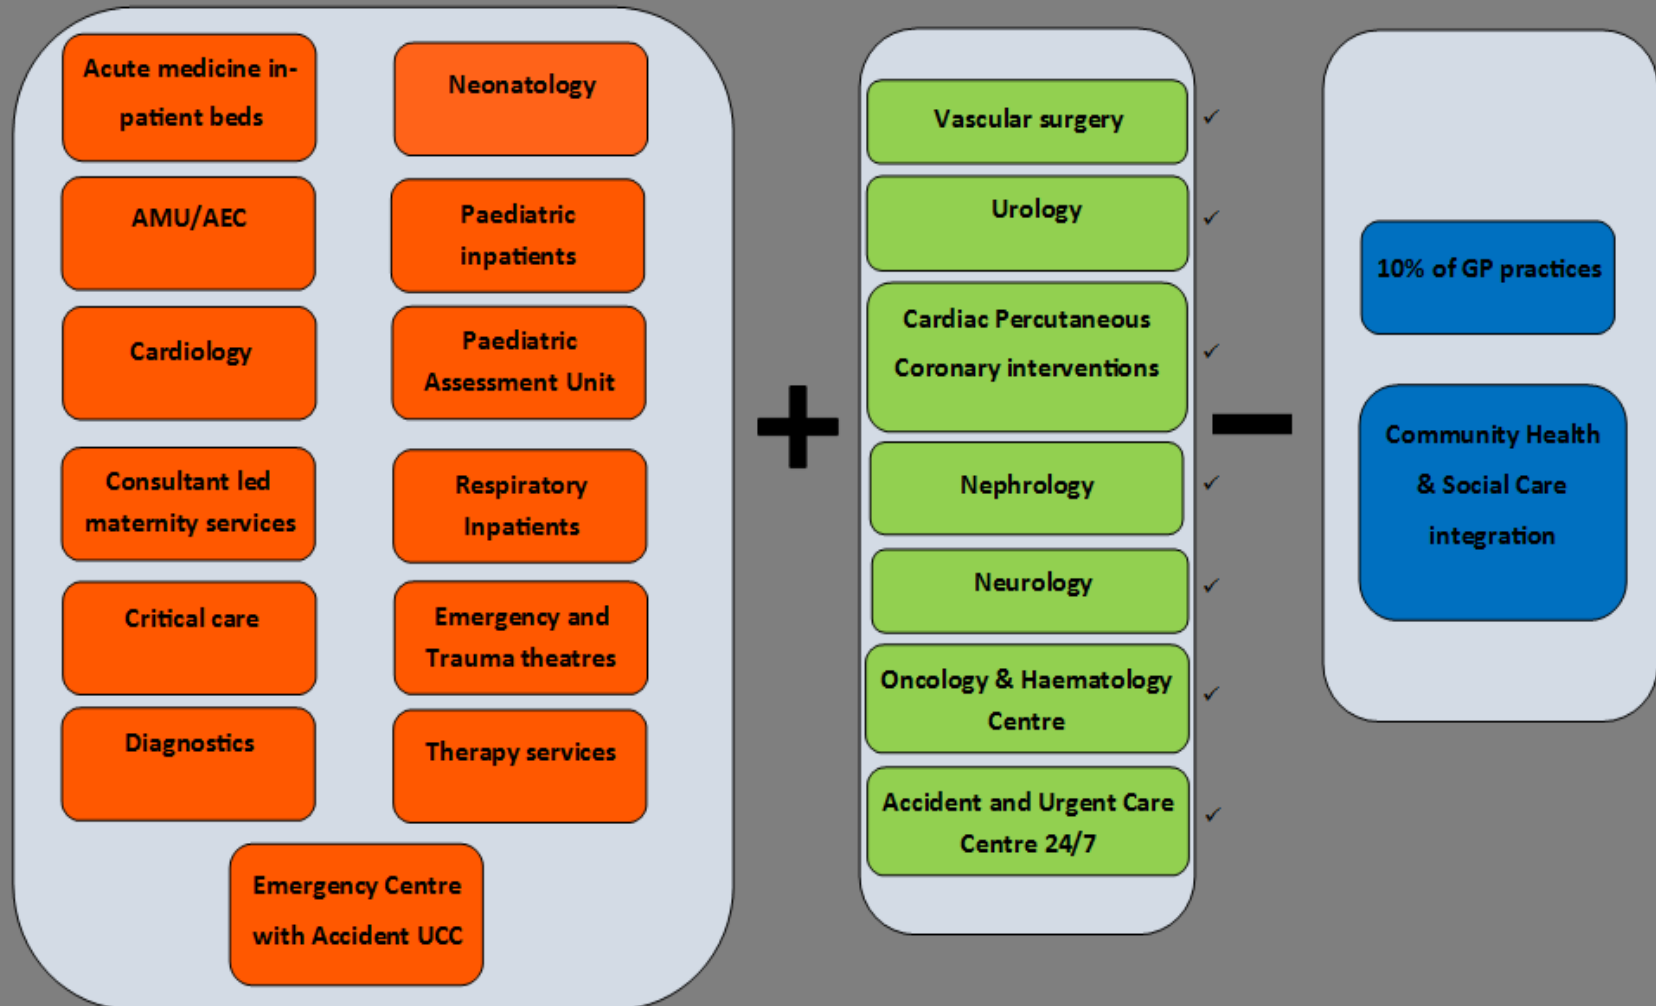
Acute medicine in-patient beds

Neonatology

AMU/AEC

Paediatric inpatients

Cardiology

Paediatric Assessment Unit

Consultant led maternity services

Respiratory Inpatients

Critical care

Emergency and Trauma theatres

Diagnostics

Therapy services

Emergency Centre with Accident UCC

+

Vascular surgery ✓

Urology ✓

Cardiac Percutaneous Coronary interventions ✓

Nephrology ✓

Neurology ✓

Oncology & Haematology Centre ✓

Accident and Urgent Care Centre 24/7 ✓

−

10% of GP practices

Community Health & Social Care integration